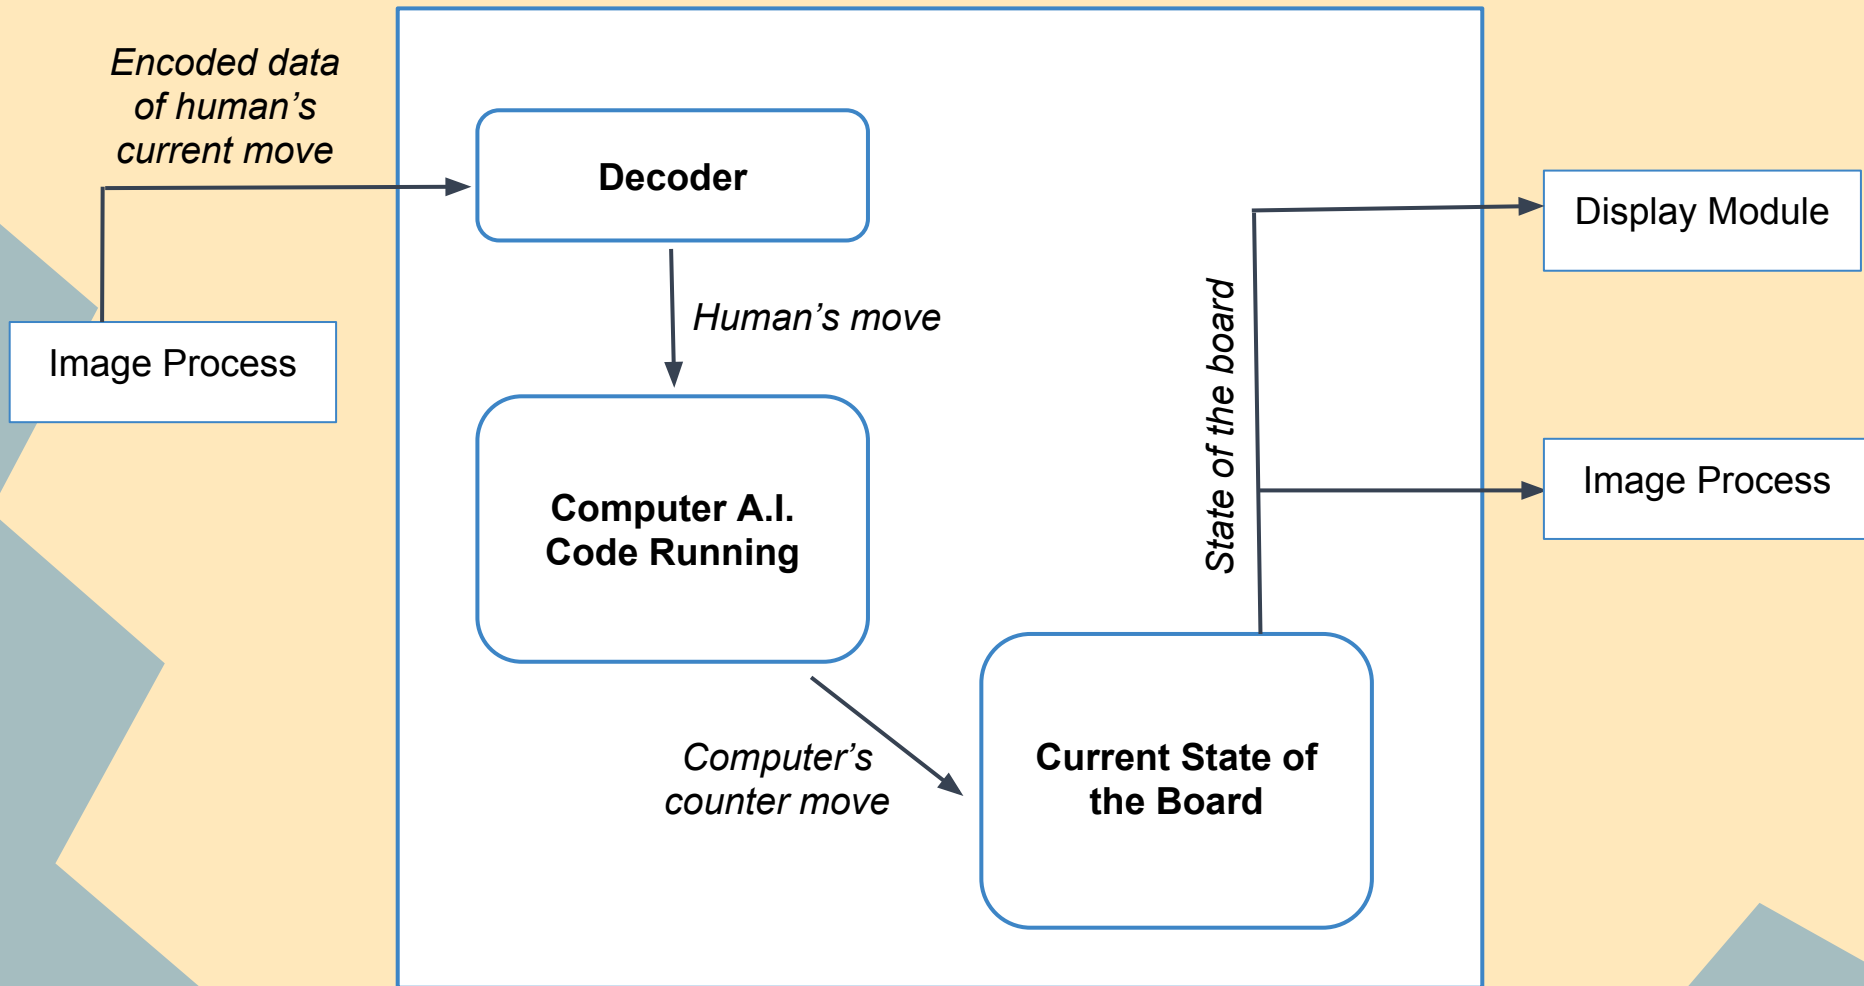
Encoded data of human’s current move

Decoder

Human’s move

Image Process

Computer A.I. Code Running

State of the board

Display Module

Image Process

Computer’s counter move

Current State of the Board